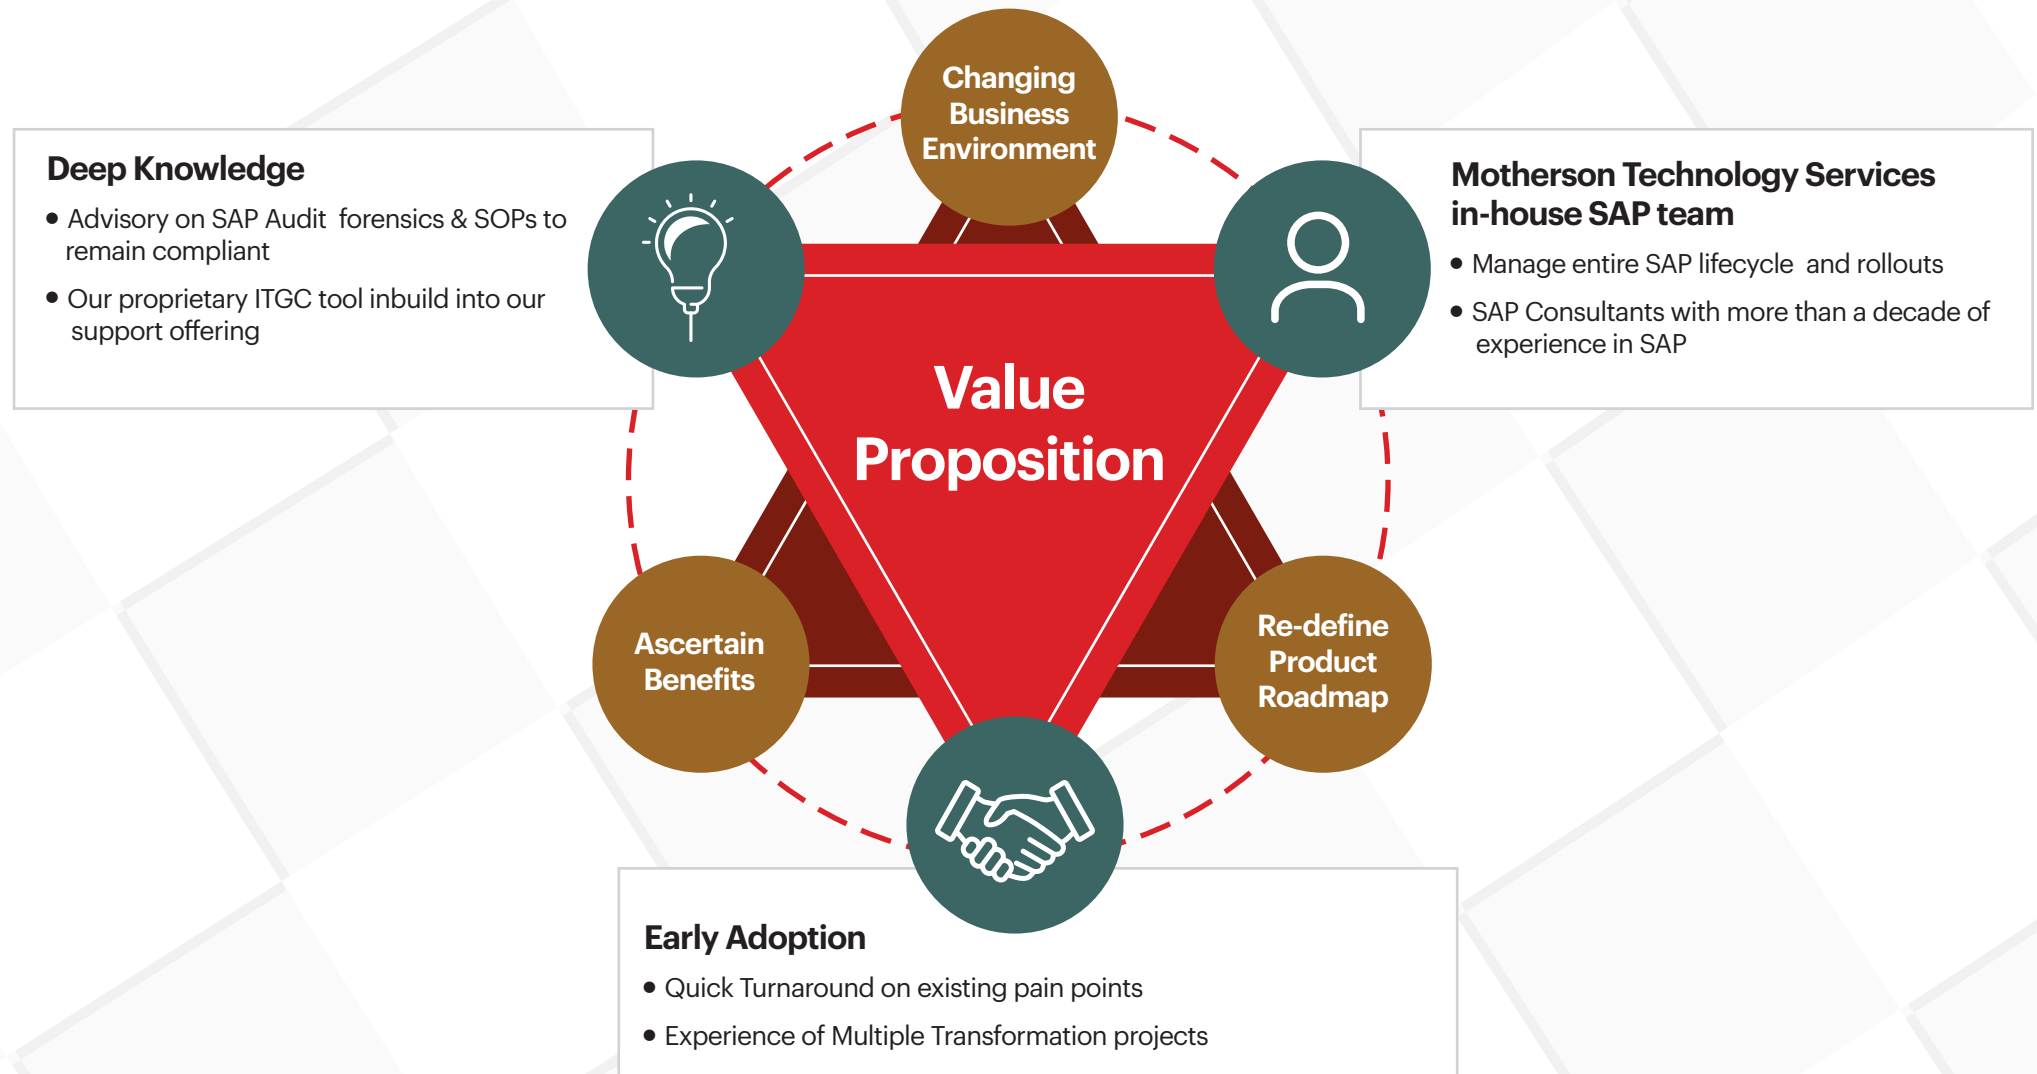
Deep Knowledge

- Advisory on SAP Audit forensics & SOPs to remain compliant
- Our proprietary ITGC tool inbuild into our support offering

Changing Business Environment

Motherson Technology Services in-house SAP team

- Manage entire SAP lifecycle and rollouts
- SAP Consultants with more than a decade of experience in SAP

Value Proposition

Ascertain Benefits

Re-define Product Roadmap

Early Adoption

- Quick Turnaround on existing pain points
- Experience of Multiple Transformation projects